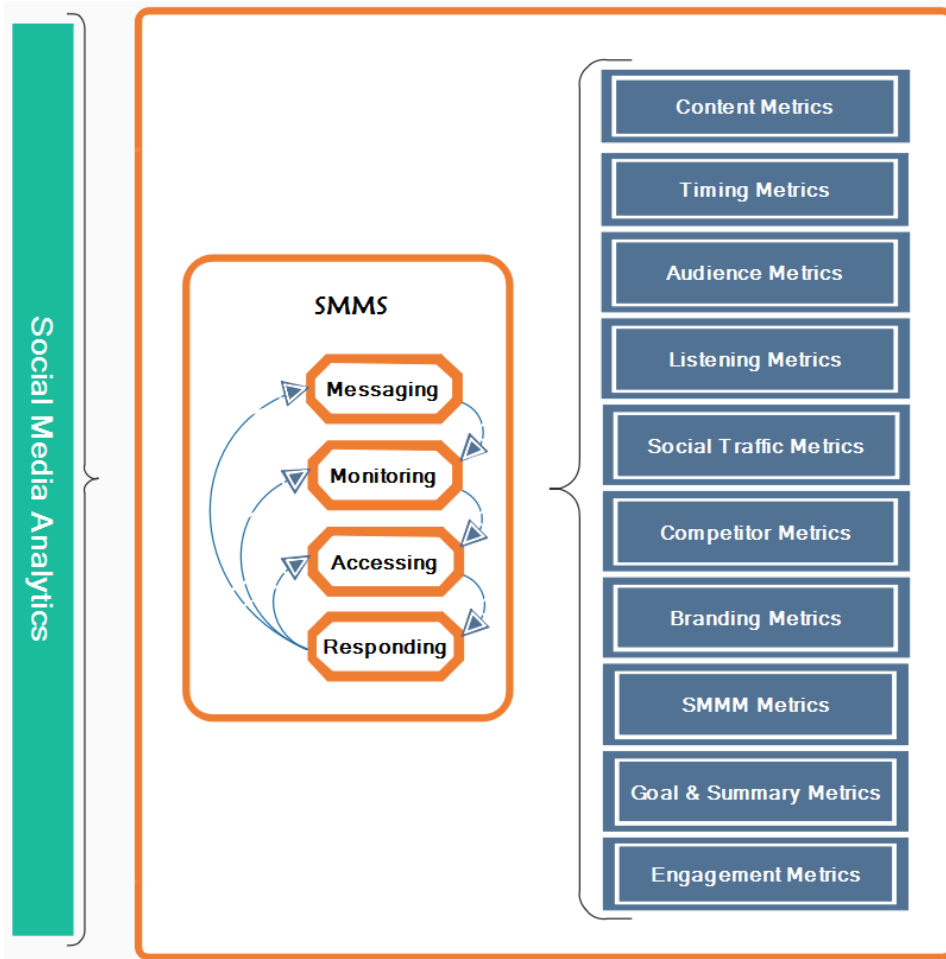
Social Media Analytics

SMMS

Messaging

Monitoring

Accessing

Responding

Content Metrics

Timing Metrics

Audience Metrics

Listening Metrics

Social Traffic Metrics

Competitor Metrics

Branding Metrics

SMMM Metrics

Goal & Summary Metrics

Engagement Metrics